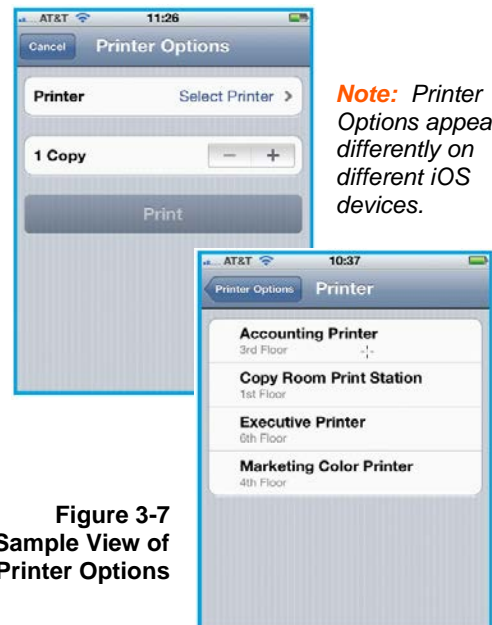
AT&T 11:26

Cancel Printer Options

Printer Select Printer >

1 Copy − +

Print

Note: Printer Options appea differently on different iOS devices.

AT&T 10:37

Printer Options Printer

Accounting Printer
3rd Floor

Copy Room Print Station
1st Floor

Executive Printer
6th Floor

Marketing Color Printer
4th Floor

Figure 3-7
Sample View of
Printer Options